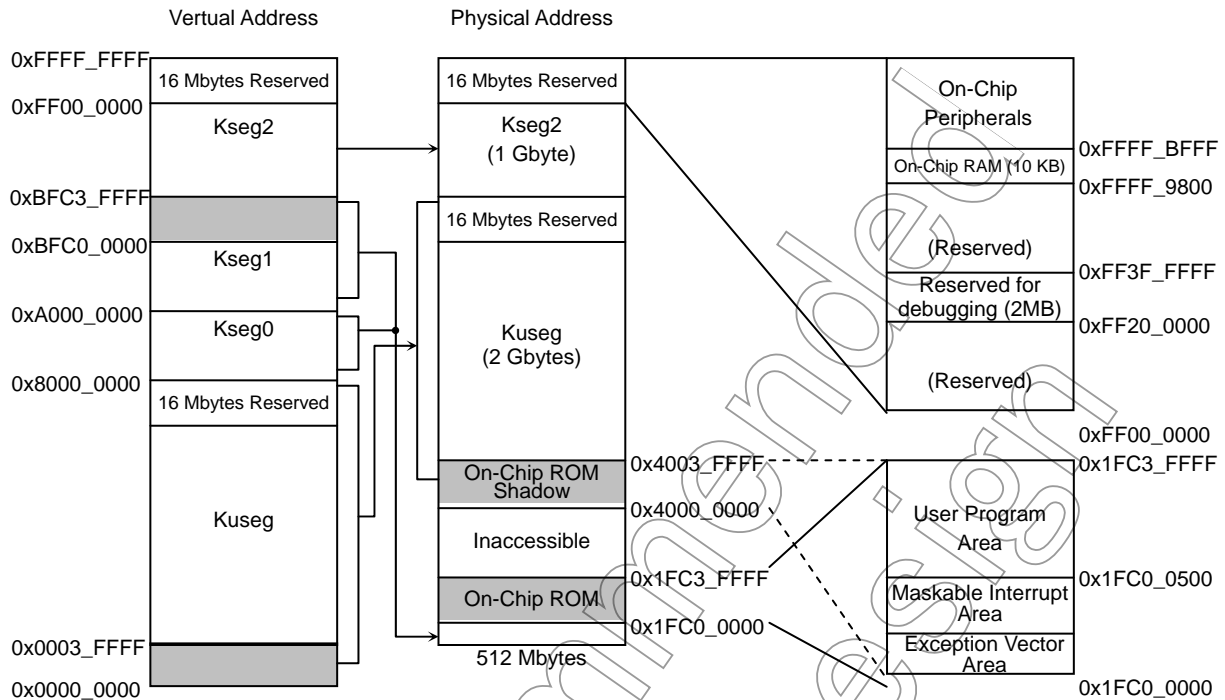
Vertual Address

Physical Address

0xFFFF_FFFF
16 Mbytes Reserved
0xFF00_0000
Kseg2
0xBFC3_FFFF
0xBFC0_0000
Kseg1
0xA000_0000
Kseg0
0x8000_0000
16 Mbytes Reserved
Kuseg
0x0003_FFFF
0x0000_0000

16 Mbytes Reserved
Kseg2
(1 Gbyte)
16 Mbytes Reserved
Kuseg
(2 Gbytes)
On-Chip ROM Shadow
Inaccessible
On-Chip ROM
512 Mbytes

0x4003_FFFF
0x4000_0000
0x1FC3_FFFF
0x1FC0_0000

On-Chip Peripherals
0xFFFF_BFFF
On-Chip RAM (10 KB)
0xFFFF_9800
(Reserved)
0xFF3F_FFFF
Reserved for debugging (2MB)
0xFF20_0000
(Reserved)
0xFF00_0000

0x1FC3_FFFF
User Program Area
0x1FC0_0500
Maskable Interrupt Area
Exception Vector Area
0x1FC0_0000